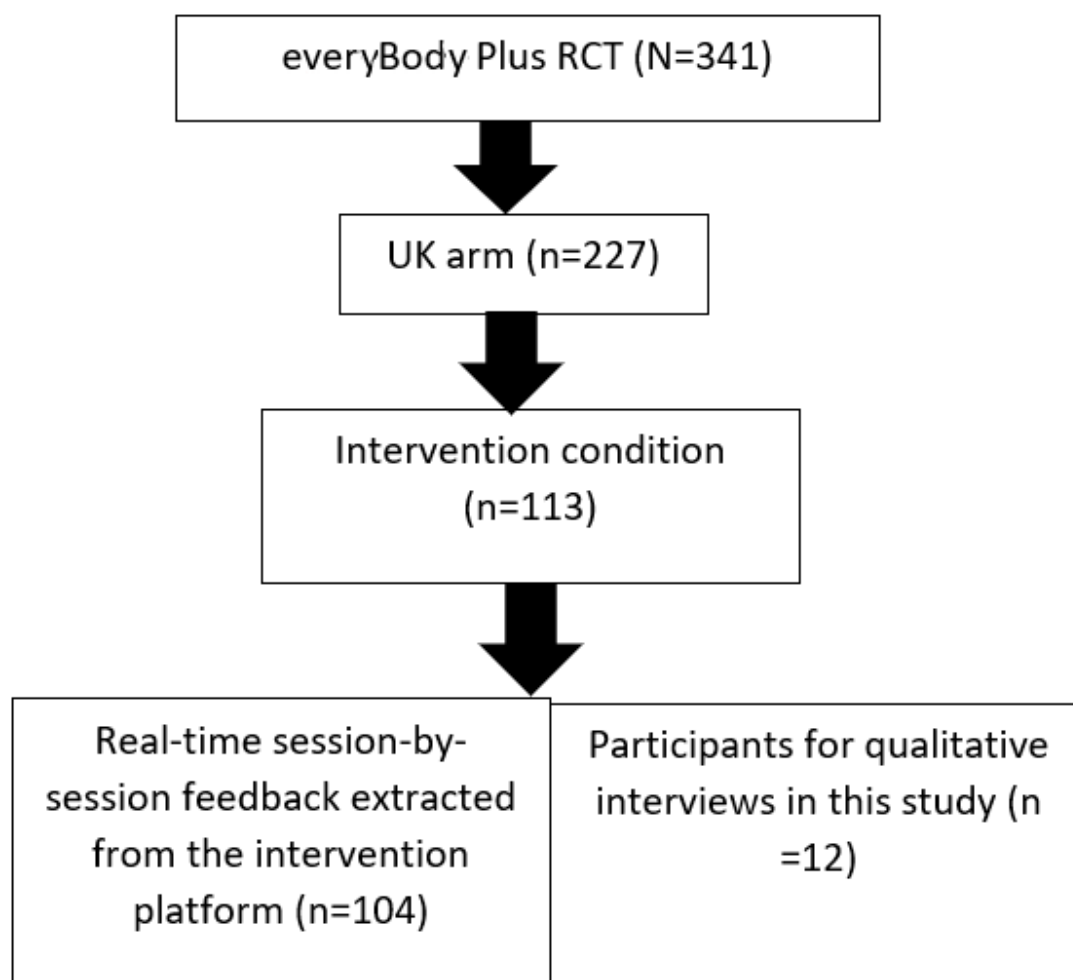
everyBody Plus RCT (N=341)

UK arm (n=227)

Intervention condition (n=113)

Real-time session-by-session feedback extracted from the intervention platform (n=104)

Participants for qualitative interviews in this study (n =12)